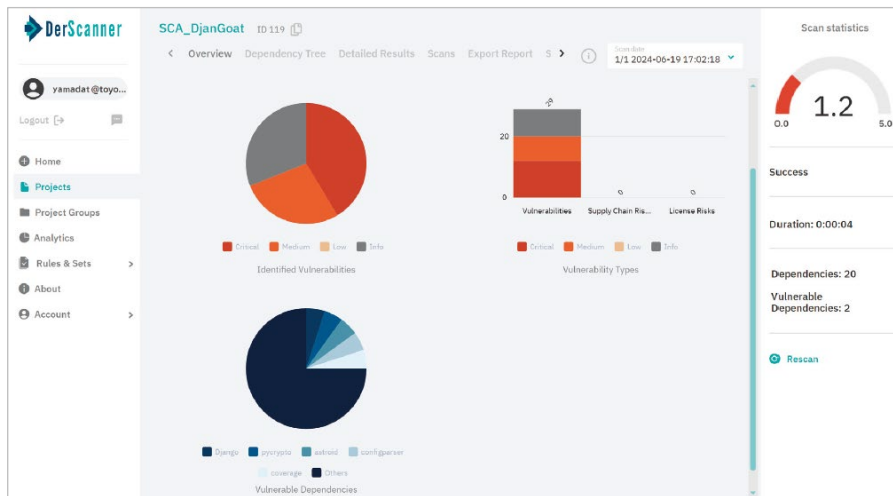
DerScanner

yamadat@toyo...

Logout

Home

Projects

Project Groups

Analytics

Rules & Sets

About

Account

SCA_DjanGoat ID 119

Overview Dependency Tree Detailed Results Scans Export Report S

Scan date
1/1 2024-06-19 17:02:18

Critical Medium Low Info

Identified Vulnerabilities

29

20

0

Vulnerabilities

0

Supply Chain Ris...

0

License Risks

Critical Medium Low Info

Vulnerability Types

Django pycrypto astroid configparser coverage Others

Vulnerable Dependencies

Scan statistics

1.2

0.0

5.0

Success

Duration: 0:00:04

Dependencies: 20

Vulnerable Dependencies: 2

Rescan